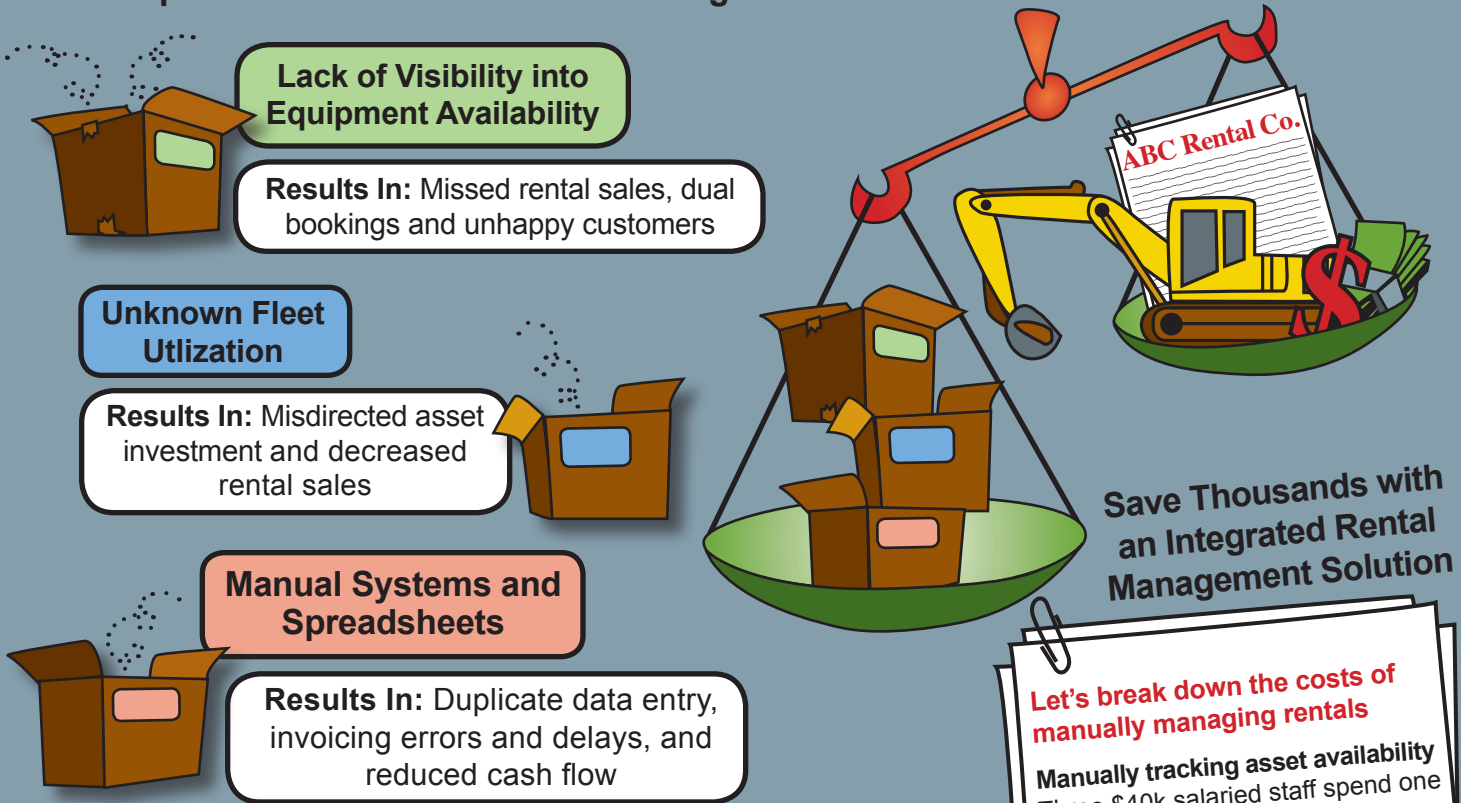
Lack of Visibility into Equipment Availability

Results In: Missed rental sales, dual bookings and unhappy customers

Unknown Fleet Utlization

Results In: Misdirected asset investment and decreased rental sales

Manual Systems and Spreadsheets

Results In: Duplicate data entry, invoicing errors and delays, and reduced cash flow

ABC Rental Co.

Save Thousands with an Integrated Rental Management Solution

Let's break down the costs of manually managing rentals

Manually tracking asset availability

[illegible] $40k salaried staff spend one